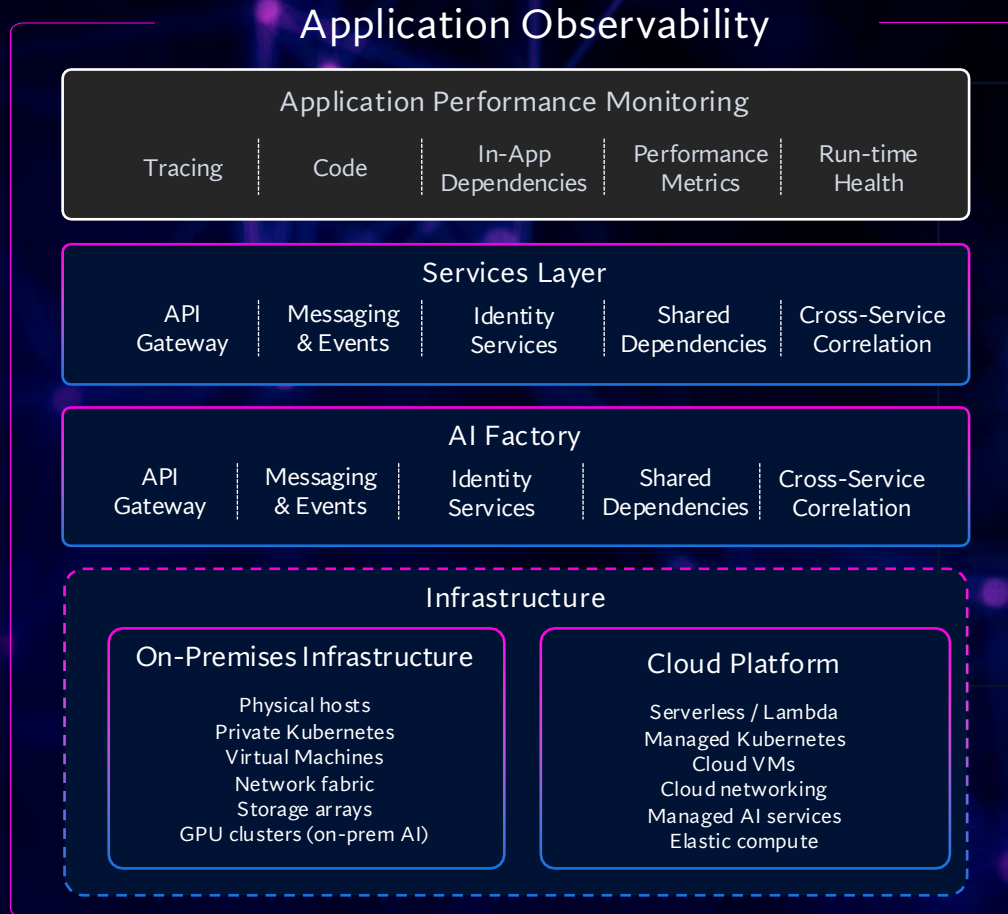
Application Observability

Application Performance Monitoring

Tracing

Code

In-App Dependencies

Performance Metrics

Run-time Health

Services Layer

API Gateway

Messaging & Events

Identity Services

Shared Dependencies

Cross-Service Correlation

AI Factory

API Gateway

Messaging & Events

Identity Services

Shared Dependencies

Cross-Service Correlation

Infrastructure

On-Premises Infrastructure

Physical hosts
Private Kubernetes
Virtual Machines
Network fabric
Storage arrays
GPU clusters (on-prem AI)

Cloud Platform

Serverless / Lambda
Managed Kubernetes
Cloud VMs
Cloud networking
Managed AI services
Elastic compute